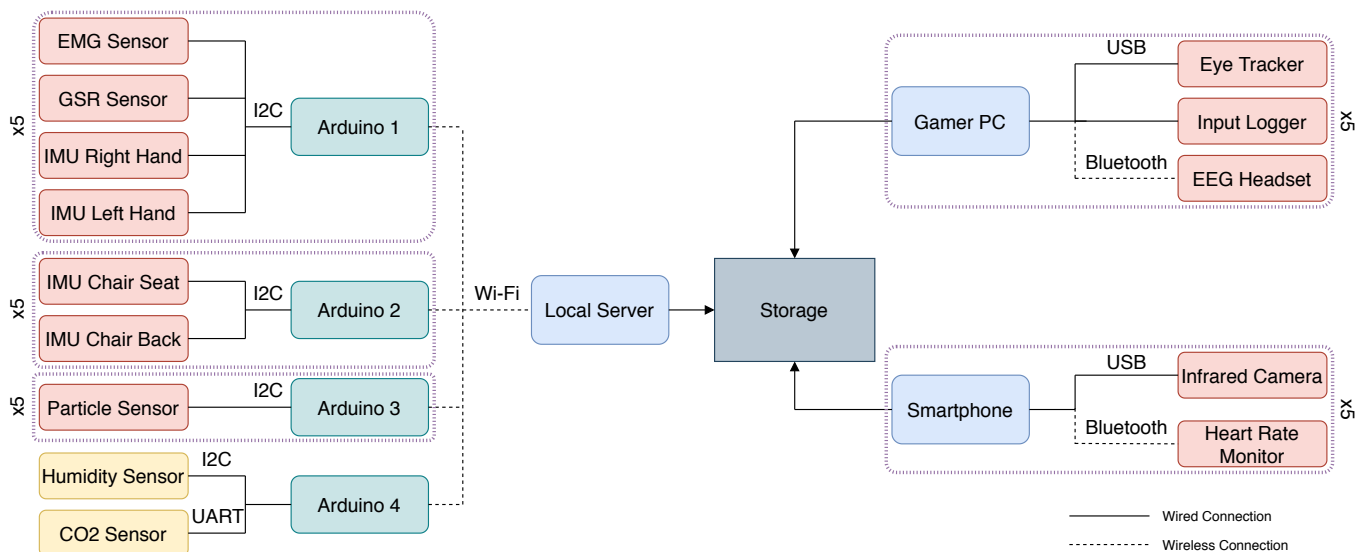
x5

EMG Sensor

GSR Sensor

IMU Right Hand

IMU Left Hand

I2C

Arduino 1

x5

IMU Chair Seat

IMU Chair Back

I2C

Arduino 2

x5

Particle Sensor

I2C

Arduino 3

Humidity Sensor

CO2 Sensor

I2C

UART

Arduino 4

Wi-Fi

Local Server

Storage

Gamer PC

USB

Eye Tracker

Input Logger

Bluetooth

EEG Headset

x5

Smartphone

USB

Infrared Camera

Bluetooth

Heart Rate Monitor

x5

Wired Connection

Wireless Connection